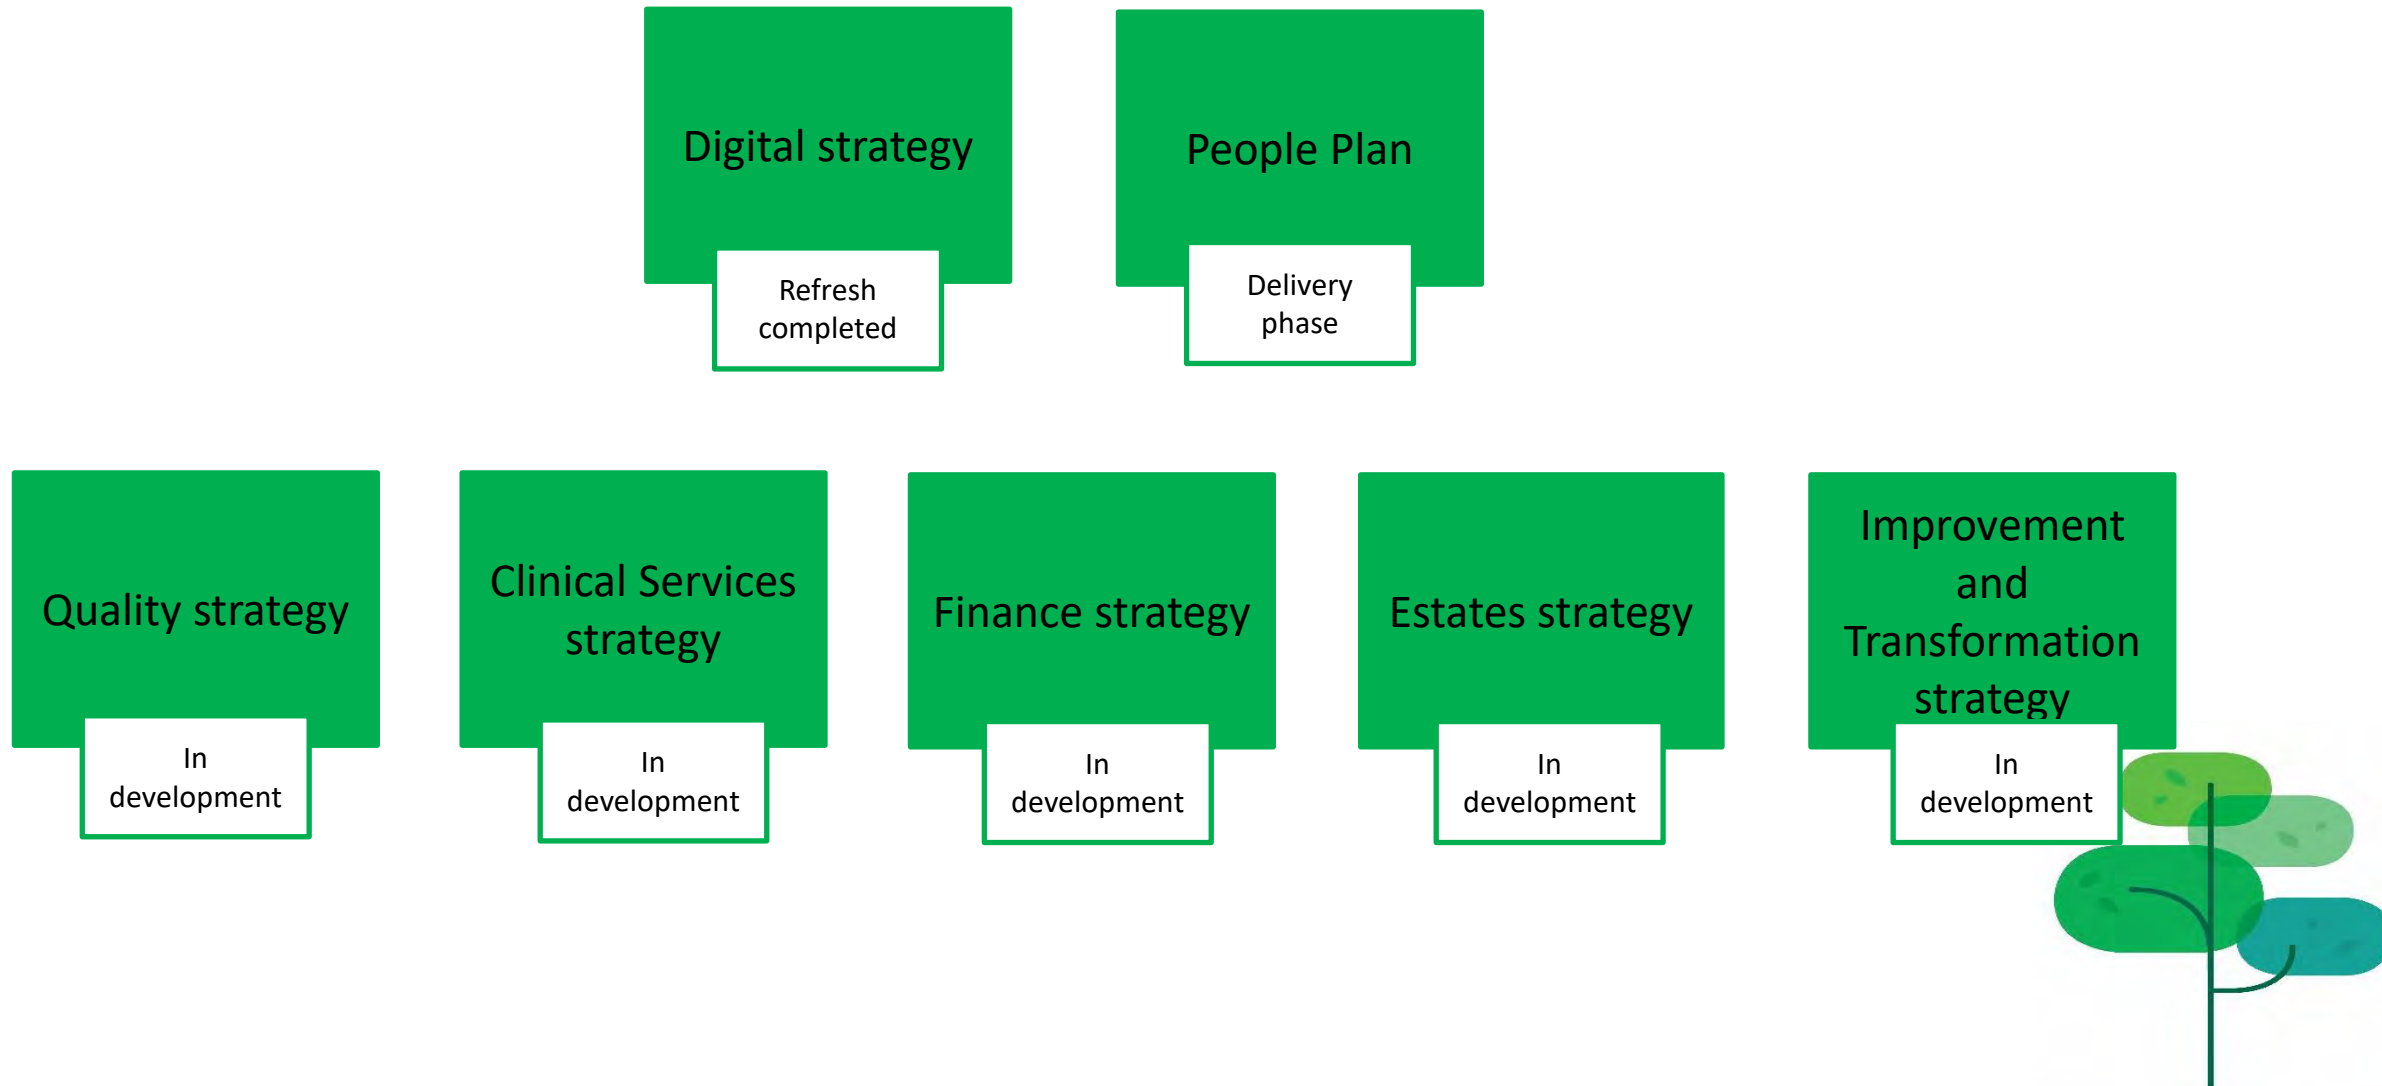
Digital strategy

Refresh completed

People Plan

Delivery phase

Quality strategy

In development

Clinical Services strategy

In development

Finance strategy

In development

Estates strategy

In development

Improvement and Transformation strategy

In development